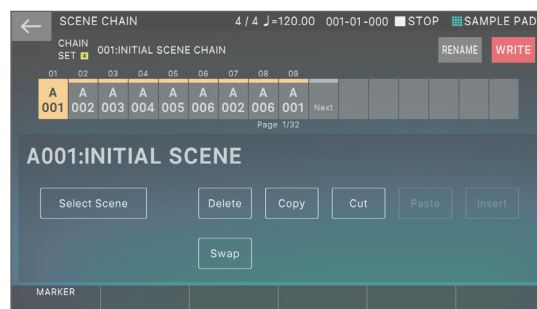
SCENE CHAIN 4 / 4 ♩=120.00 001-01-000 STOP SAMPLE PAD

CHAIN SET 001:INITIAL SCENE CHAIN RENAME WRITE

| 01 | 02 | 03 | 04 | 05 | 06 | 07 | 08 | 09 | |
|---|---|---|---|---|---|---|---|---|---|
| A 001 | A 002 | A 003 | A 004 | A 005 | A 006 | A 002 | A 006 | A 001 | Next |

Page 1/32

A001:INITIAL SCENE

Select Scene

Delete Copy Cut Paste Insert

Swap

MARKER